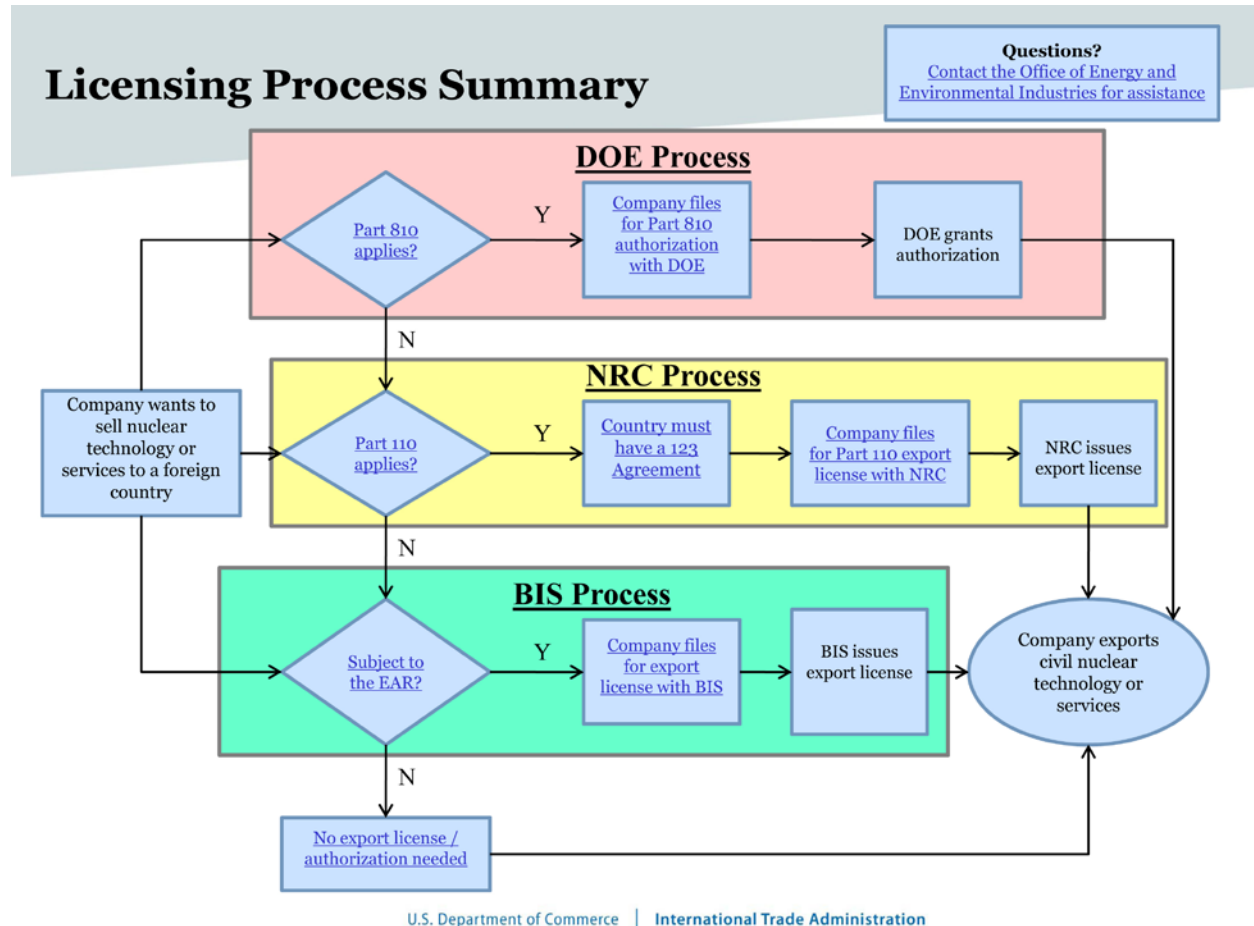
Licensing Process Summary

Questions?
Contact the Office of Energy and Environmental Industries for assistance

DOE Process

Part 810 applies?

Y

Company files for Part 810 authorization with DOE

DOE grants authorization

N

NRC Process

Company wants to sell nuclear technology or services to a foreign country

Part 110 applies?

Y

Country must have a 123 Agreement

Company files for Part 110 export license with NRC

NRC issues export license

N

BIS Process

Subject to the EAR?

Y

Company files for export license with BIS

BIS issues export license

Company exports civil nuclear technology or services

N

No export license / authorization needed

U.S. Department of Commerce | International Trade Administration